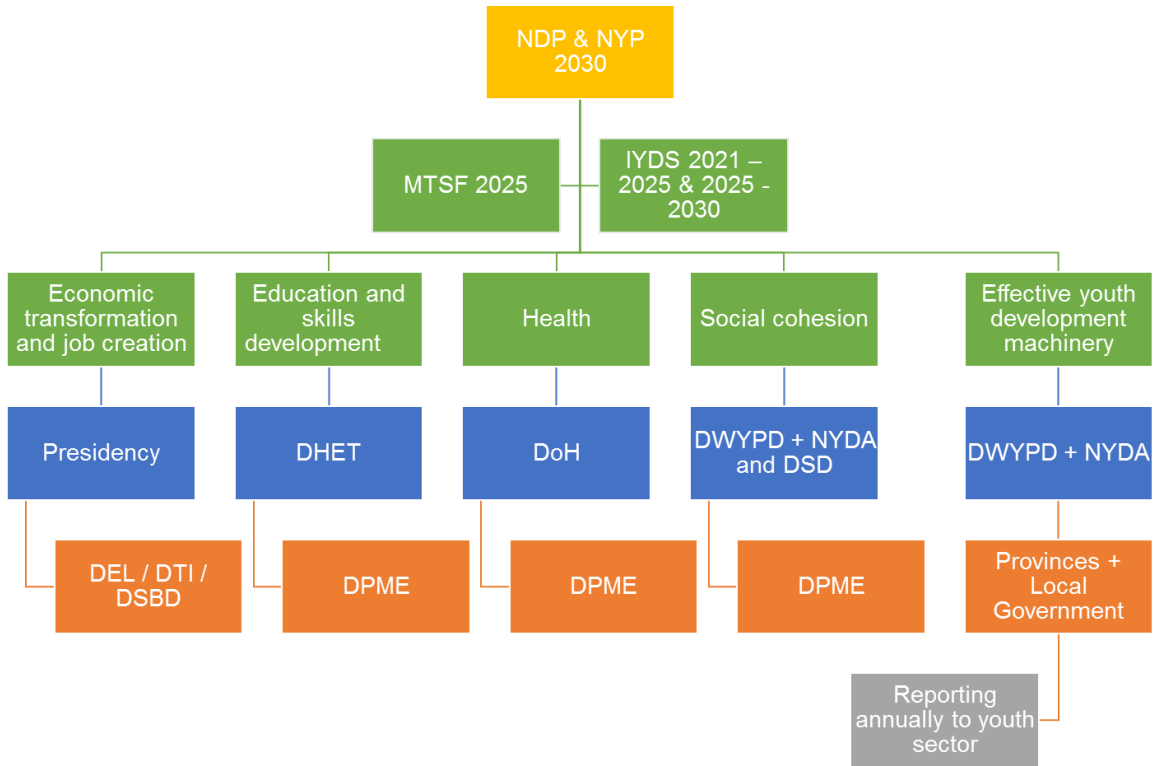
NDP & NYP 2030

MTSF 2025

IYDS 2021 – 2025 & 2025 - 2030

Economic transformation and job creation

Education and skills development

Health

Social cohesion

Effective youth development machinery

Presidency

DHET

DoH

DWYPD + NYDA and DSD

DWYPD + NYDA

DEL / DTI / DSBD

DPME

DPME

DPME

Provinces + Local Government

Reporting annually to youth sector